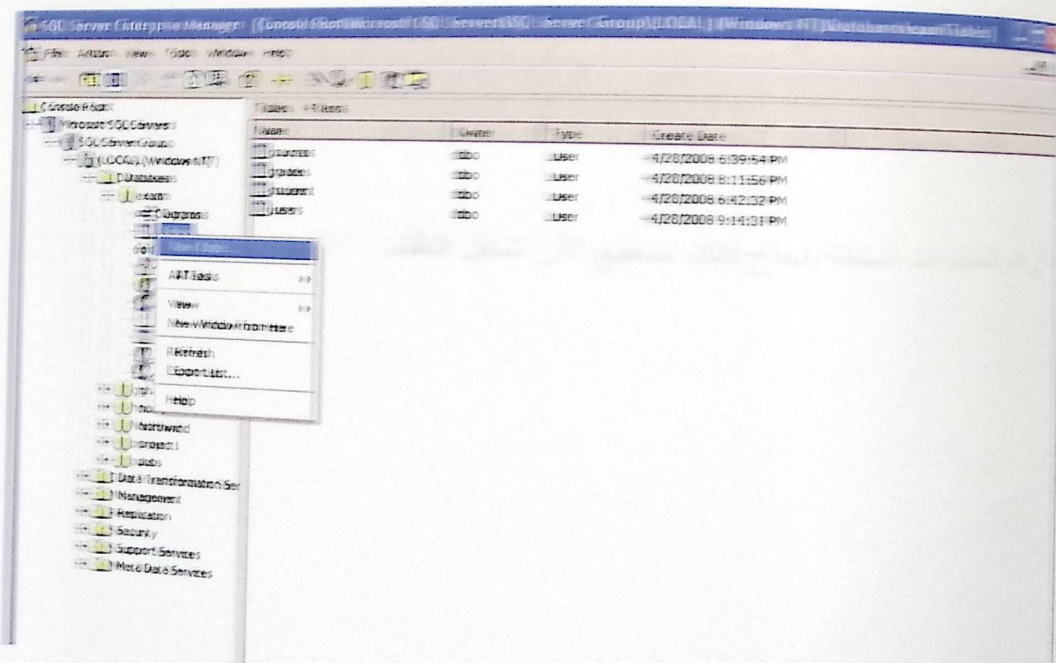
SQL Server Enterprise Manager - [Console Root\Microsoft SQL Servers\SQL Server Group\(LOCAL) (Windows NT)\Databases\exam\Tables]

File Action View Tools Window Help

Console Root
Microsoft SQL Servers
SQL Server Group
(LOCAL) (Windows NT)
Databases
exam
Diagrams
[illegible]
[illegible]
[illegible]
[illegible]
Northwind
project
pubs
Data Transformation Ser
Management
Replication
Security
Support Services
Meta Data Services

New Table...
All Tasks
View
New Window from Here
Refresh
Export List...
Help

Tables 4 Items

| Name | Owner | Type | Create Date |
|---|---|---|---|
| courses | dbo | User | 4/28/2008 6:39:54 PM |
| grades | dbo | User | 4/28/2008 8:11:56 PM |
| student | dbo | User | 4/28/2008 6:42:32 PM |
| users | dbo | User | 4/28/2008 9:14:31 PM |